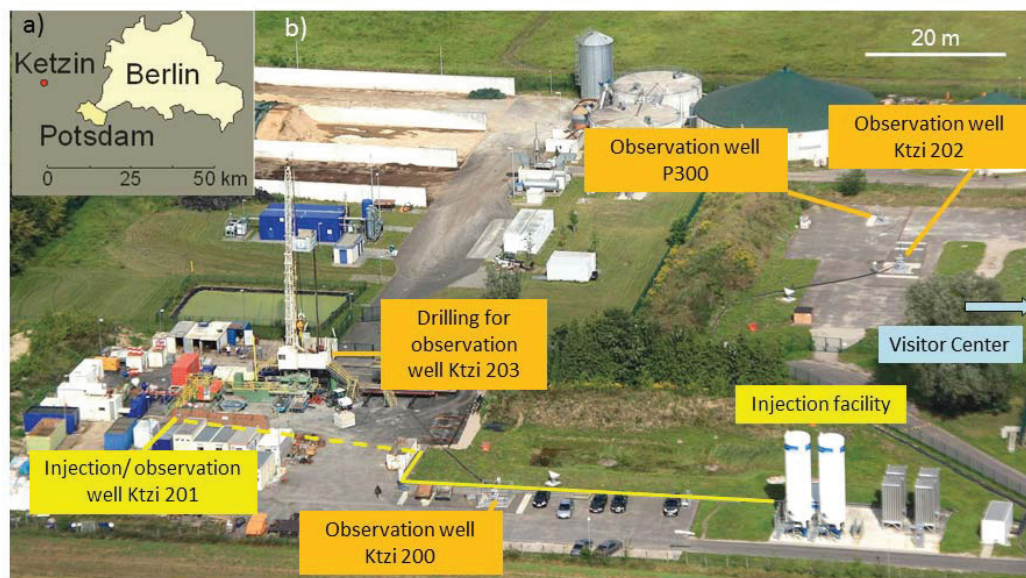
a)

Ketzin

Berlin

Potsdam

0 25 50 km

b)

20 m

Observation well P300

Observation well Ktzi 202

Drilling for observation well Ktzi 203

Visitor Center

Injection facility

Injection/ observation well Ktzi 201

Observation well Ktzi 200